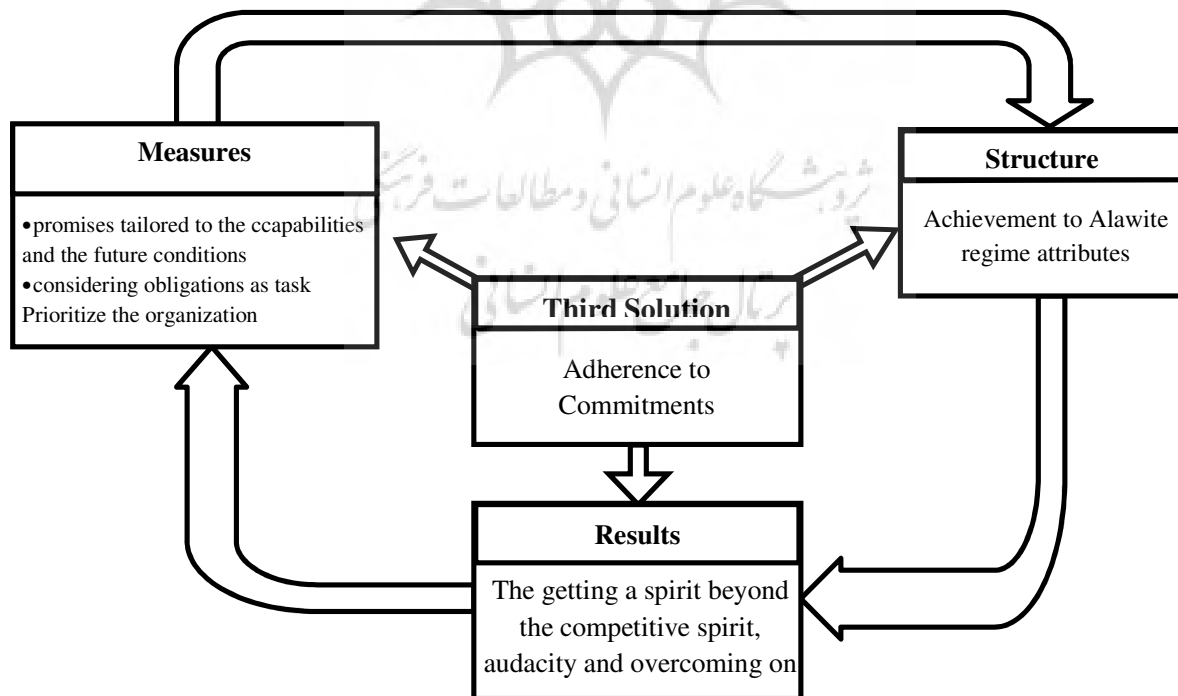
Measures

•promises tailored to the ccapabilities and the future conditions
•considering obligations as task
Prioritize the organization

Structure

Achievement to Alawite regime attributes

Third Solution

Adherence to Commitments

Results

The getting a spirit beyond the competitive spirit, audacity and overcoming on

پژوهشگاه علوم انسانی و مطالعات فرهنگی
پرتال جامع علوم انسانی